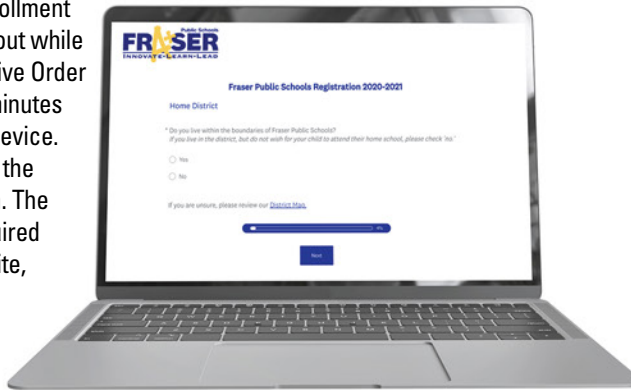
ollment
out while
ive Order
ninutes
evice.
the
. The
ired
te,

Public Schools
FRASER
INNOVATE·LEARN·LEAD

Fraser Public Schools Registration 2020-2021

Home District

* Do you live within the boundaries of Fraser Public Schools?
If you live in the district, but do not wish for your child to attend their home school, please check 'no.'

Yes

No

If you are unsure, please review our District Map.

0%

Next